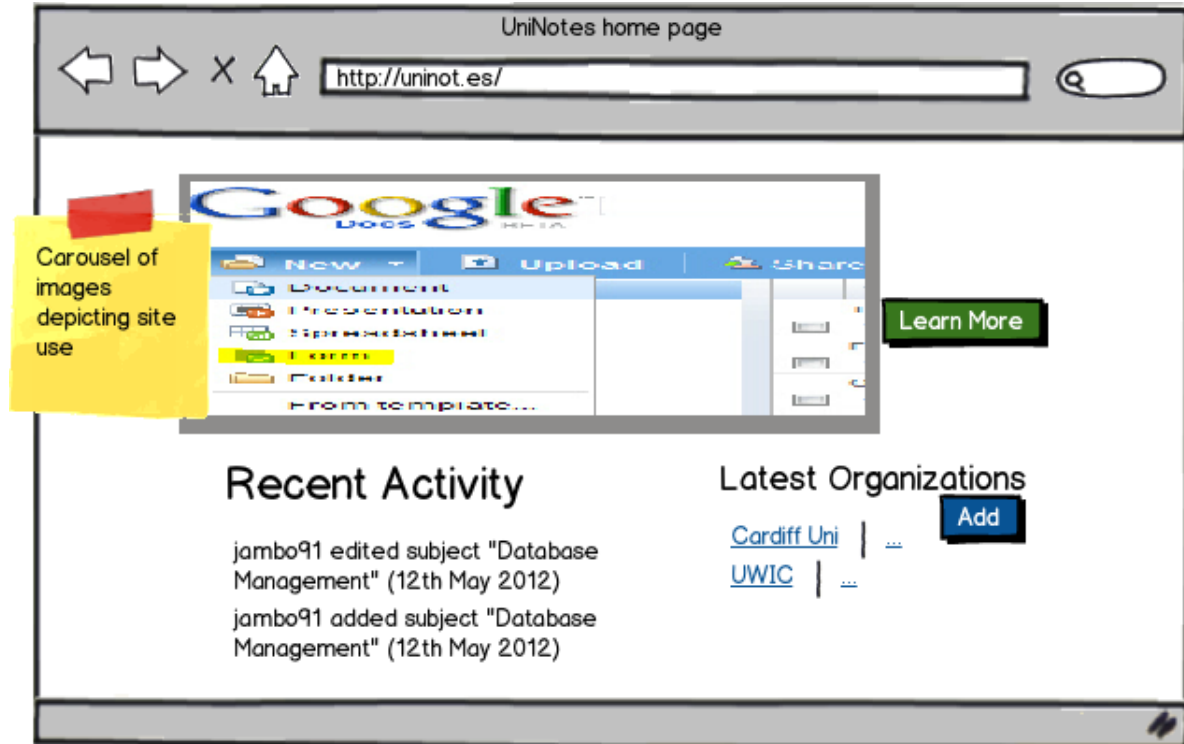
UniNotes home page

http://uninot.es/

Carousel of images depicting site use

Google Docs BETA

New ▾ Upload Share

Document
Presentation
Spreadsheet
Form
Folder
From template...

Learn More

Recent Activity

jambo91 edited subject "Database Management" (12th May 2012)

jambo91 added subject "Database Management" (12th May 2012)

Latest Organizations

Add

Cardiff Uni | ...

UWIC | ...